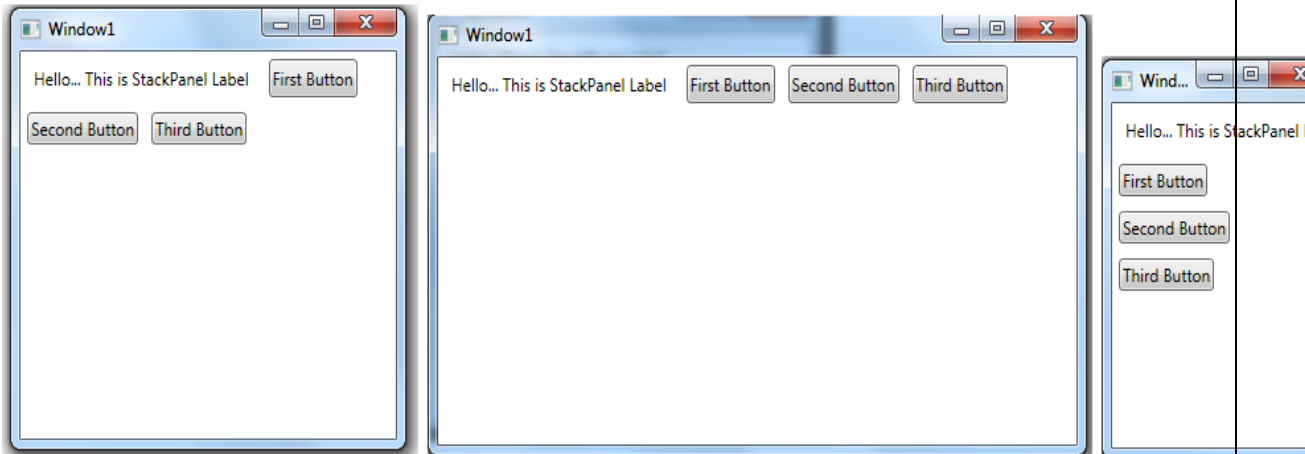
Window1

Hello... This is StackPanel Label

First Button

Second Button

Third Button

Window1

Hello... This is StackPanel Label

First Button

Second Button

Third Button

Wind...

Hello... This is StackPanel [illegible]

First Button

Second Button

Third Button